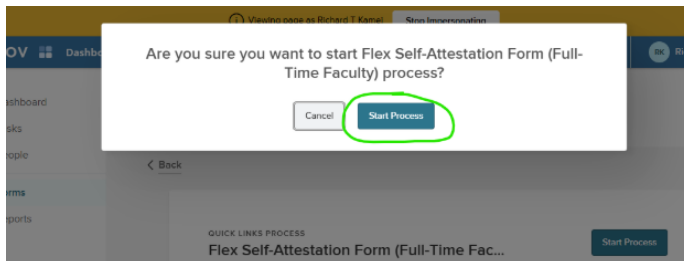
Viewing page as Richard T Kamel Stop Impersonating

OV Dashbo

RK Ri

ashboard

sks

ople

rms

eports

Are you sure you want to start Flex Self-Attestation Form (Full-Time Faculty) process?

Cancel Start Process

< Back

QUICK LINKS PROCESS

Flex Self-Attestation Form (Full-Time Fac...

Start Process